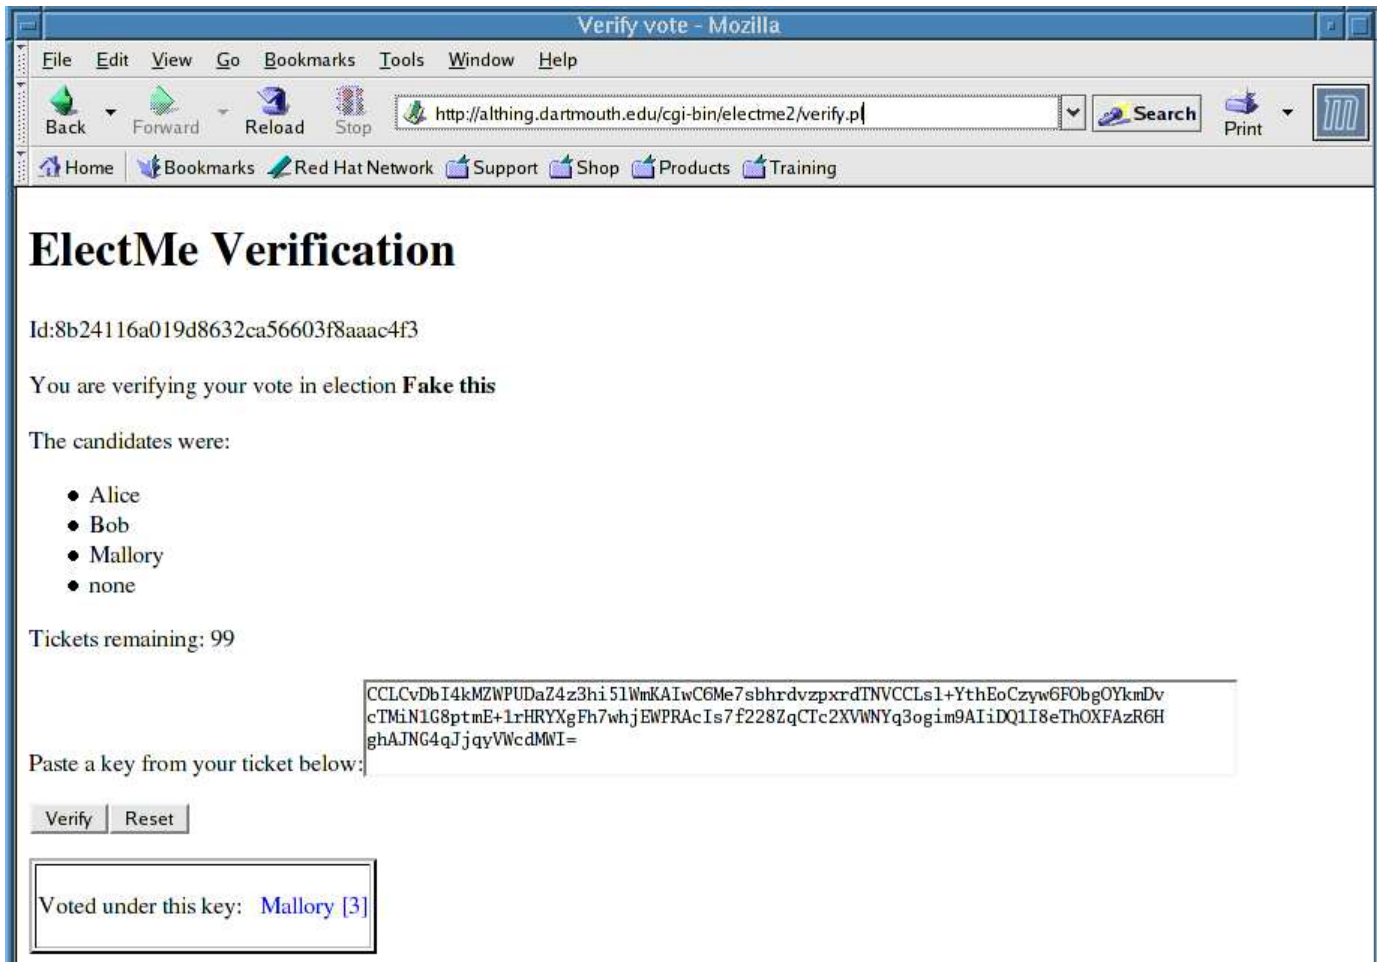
Verify vote - Mozilla

File Edit View Go Bookmarks Tools Window Help

Back Forward Reload Stop http://althing.dartmouth.edu/cgi-bin/electme2/verify.pl Search Print

Home Bookmarks Red Hat Network Support Shop Products Training

# ElectMe Verification

Id:8b24116a019d8632ca56603f8aaac4f3

You are verifying your vote in election **Fake this**

The candidates were:

- Alice
- Bob
- Mallory
- none

Tickets remaining: 99

Paste a key from your ticket below: CCLCvDbI4kMZWPUDaZ4z3hi51WmKAIwC6Me7sbhrdvzpxrdTNVCCLs1+YthEoCzyw6FObgOYkmDv cTMiN1G8ptmE+1rHRYXgFh7whjEWPRAcIs7f228ZqCTc2XVWNYq3ogim9AIiDQ1I8eThOXFAzR6H ghAJNG4qJjqyVWcdMWI=

Verify Reset

Voted under this key: Mallory [3]